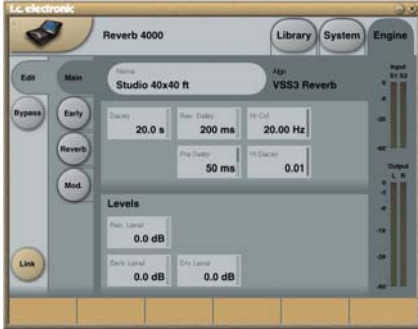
t.c. electronic

Reverb 4000

Library

System

Engine

Edit

Main

Bypass

Early

Reverb

Mod.

Link

Name
Studio 40x40 ft

Algo
VSS3 Reverb

Decay
20.0 s

Rev. Delay
200 ms

Hi Cut
20.00 Hz

Pre Delay
50 ms

Hi Decay
0.01

Levels

Rev. Level
0.0 dB

Early Level
0.0 dB

Dry Level
0.0 dB

Input
S1 S2

Output
L R